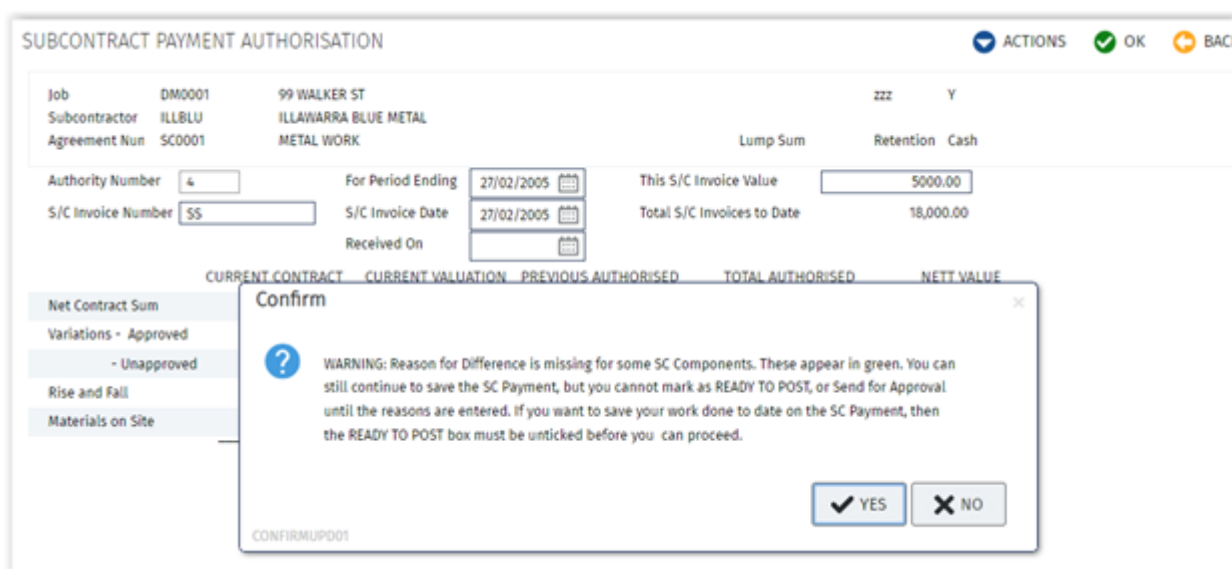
SUBCONTRACT PAYMENT AUTHORISATION

ACTIONS OK BAC

Job DM0001 99 WALKER ST zzz Y
Subcontractor ILLBLU ILLAWARRA BLUE METAL
Agreement Num SC0001 METAL WORK Lump Sum Retention Cash

Authority Number 4
S/C Invoice Number SS
For Period Ending 27/02/2005
S/C Invoice Date 27/02/2005
Received On
This S/C Invoice Value 5000.00
Total S/C Invoices to Date 18,000.00

CURRENT CONTRACT CURRENT VALUATION PREVIOUS AUTHORISED TOTAL AUTHORISED NETT VALUE

Net Contract Sum
Variations - Approved
- Unapproved
Rise and Fall
Materials on Site

Confirm

×

WARNING: Reason for Difference is missing for some SC Components. These appear in green. You can still continue to save the SC Payment, but you cannot mark as READY TO POST, or Send for Approval until the reasons are entered. If you want to save your work done to date on the SC Payment, then the READY TO POST box must be unticked before you can proceed.

YES NO

CONFIRMUPD01